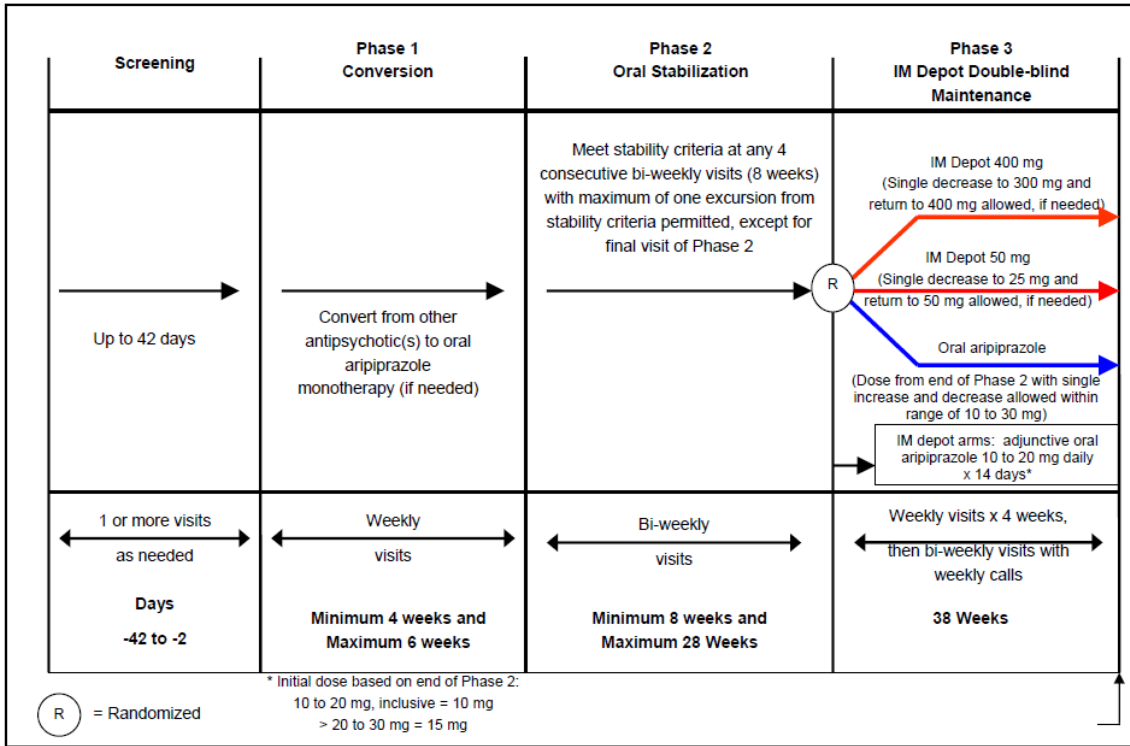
| Screening | Phase 1 Conversion | Phase 2 Oral Stabilization | Phase 3 IM Depot Double-blind Maintenance |
|---|---|---|---|
| Up to 42 days | Convert from other antipsychotic(s) to oral aripiprazole monotherapy (if needed) | Meet stability criteria at any 4 consecutive bi-weekly visits (8 weeks) with maximum of one excursion from stability criteria permitted, except for final visit of Phase 2 | R IM Depot 400 mg (Single decrease to 300 mg and return to 400 mg allowed, if needed) IM Depot 50 mg (Single decrease to 25 mg and return to 50 mg allowed, if needed) Oral aripiprazole (Dose from end of Phase 2 with single increase and decrease allowed within range of 10 to 30 mg) IM depot arms: adjunctive oral aripiprazole 10 to 20 mg daily x 14 days* |
| 1 or more visits as needed Days -42 to -2 | Weekly visits Minimum 4 weeks and Maximum 6 weeks | Bi-weekly visits Minimum 8 weeks and Maximum 28 Weeks | Weekly visits x 4 weeks, then bi-weekly visits with weekly calls 38 Weeks |

R = Randomized

* Initial dose based on end of Phase 2:
10 to 20 mg, inclusive = 10 mg
> 20 to 30 mg = 15 mg